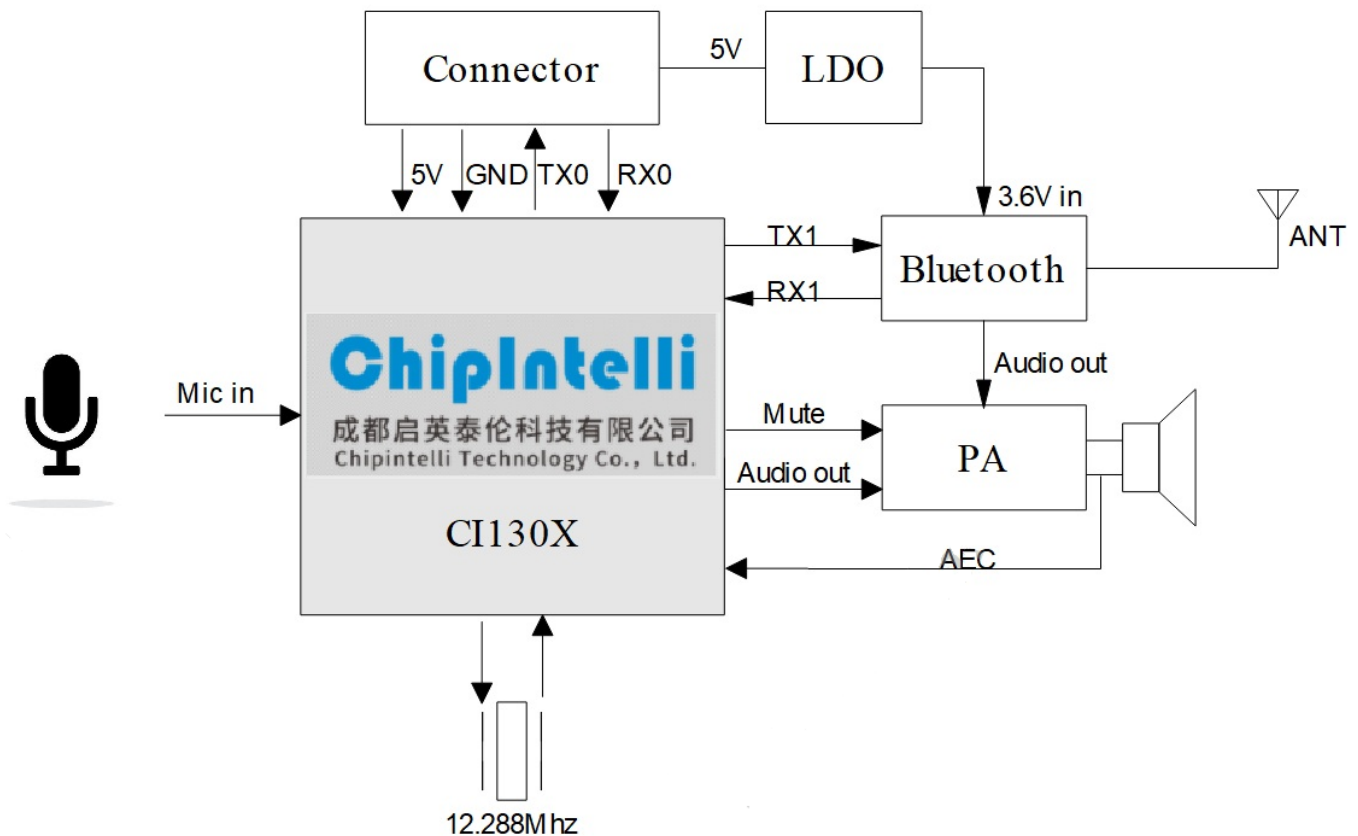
Connector

5V

LDO

5V GND TX0 RX0

3.6V in

TX1

Bluetooth

ANT

RX1

ChipIntelli
成都启英泰伦科技有限公司
Chipintelli Technology Co., Ltd.

Audio out

Mic in

Mute

PA

Audio out

CI130X

AEC

12.288Mhz